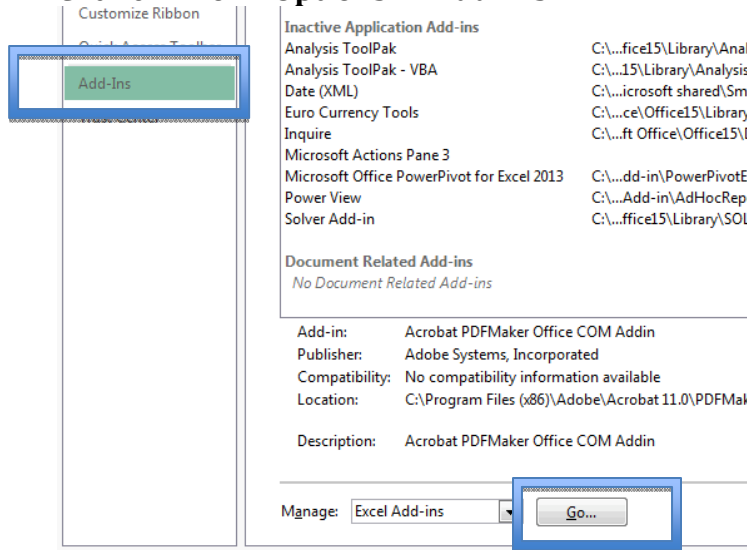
Customize Ribbon

Add-Ins

Inactive Application Add-ins

| | |
|---|---|
| Analysis ToolPak | C:\...fice15\Library\Anal |
| Analysis ToolPak - VBA | C:\...15\Library\Analysis |
| Date (XML) | C:\...icrosoft shared\Sm |
| Euro Currency Tools | C:\...ce\Office15\Library |
| Inquire | C:\...ft Office\Office15\ |
| Microsoft Actions Pane 3 | |
| Microsoft Office PowerPivot for Excel 2013 | C:\...dd-in\PowerPivotE |
| Power View | C:\...Add-in\AdHocRep |
| Solver Add-in | C:\...ffice15\Library\SOL |

Document Related Add-ins
No Document Related Add-ins

Add-in: Acrobat PDFMaker Office COM Addin
Publisher: Adobe Systems, Incorporated
Compatibility: No compatibility information available
Location: C:\Program Files (x86)\Adobe\Acrobat 11.0\PDFMak

Description: Acrobat PDFMaker Office COM Addin

Manage: Excel Add-ins
Go...